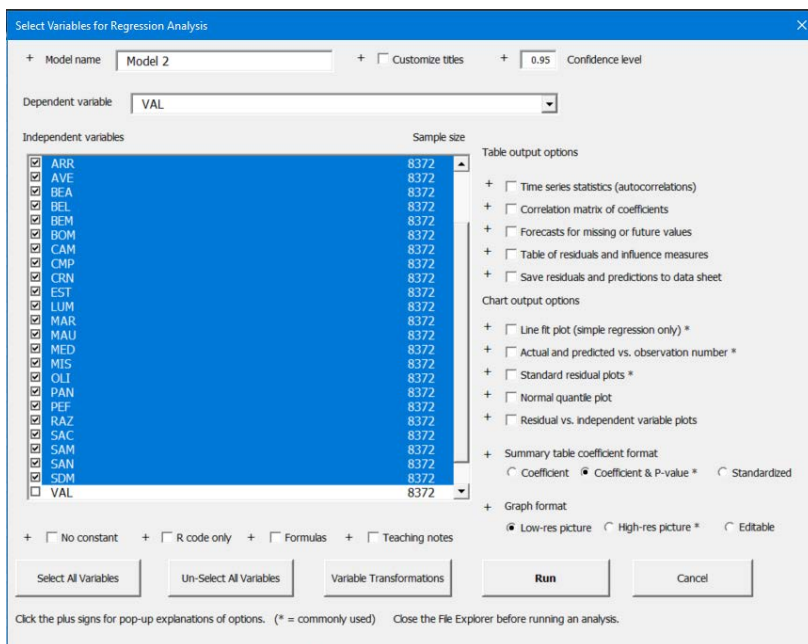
Select Variables for Regression Analysis

+ Model name Model 2

+ Customize titles

+ 0.95 Confidence level

Dependent variable VAL

Independent variables

Sample size

| | | |
|---|---|---|
| ☑ | ARR | 8372 |
| ☑ | AVE | 8372 |
| ☑ | BEA | 8372 |
| ☑ | BEL | 8372 |
| ☑ | BEM | 8372 |
| ☑ | BOM | 8372 |
| ☑ | CAM | 8372 |
| ☑ | CMP | 8372 |
| ☑ | CRN | 8372 |
| ☑ | EST | 8372 |
| ☑ | LUM | 8372 |
| ☑ | MAR | 8372 |
| ☑ | MAU | 8372 |
| ☑ | MED | 8372 |
| ☑ | MIS | 8372 |
| ☑ | OLI | 8372 |
| ☑ | PAN | 8372 |
| ☑ | PEF | 8372 |
| ☑ | RAZ | 8372 |
| ☑ | SAC | 8372 |
| ☑ | SAM | 8372 |
| ☑ | SAN | 8372 |
| ☑ | SDM | 8372 |
| ☐ | VAL | 8372 |

Table output options

+ Time series statistics (autocorrelations)

+ Correlation matrix of coefficients

+ Forecasts for missing or future values

+ Table of residuals and influence measures

+ Save residuals and predictions to data sheet

Chart output options

+ Line fit plot (simple regression only) *

+ Actual and predicted vs. observation number *

+ Standard residual plots *

+ Normal quantile plot

+ Residual vs. independent variable plots

+ Summary table coefficient format

Coefficient Coefficient & P-value * Standardized

+ Graph format

Low-res picture High-res picture * Editable

+ No constant + R code only + Formulas + Teaching notes

Select All Variables Un-Select All Variables Variable Transformations Run Cancel

Click the plus signs for pop-up explanations of options. (* = commonly used) Close the File Explorer before running an analysis.